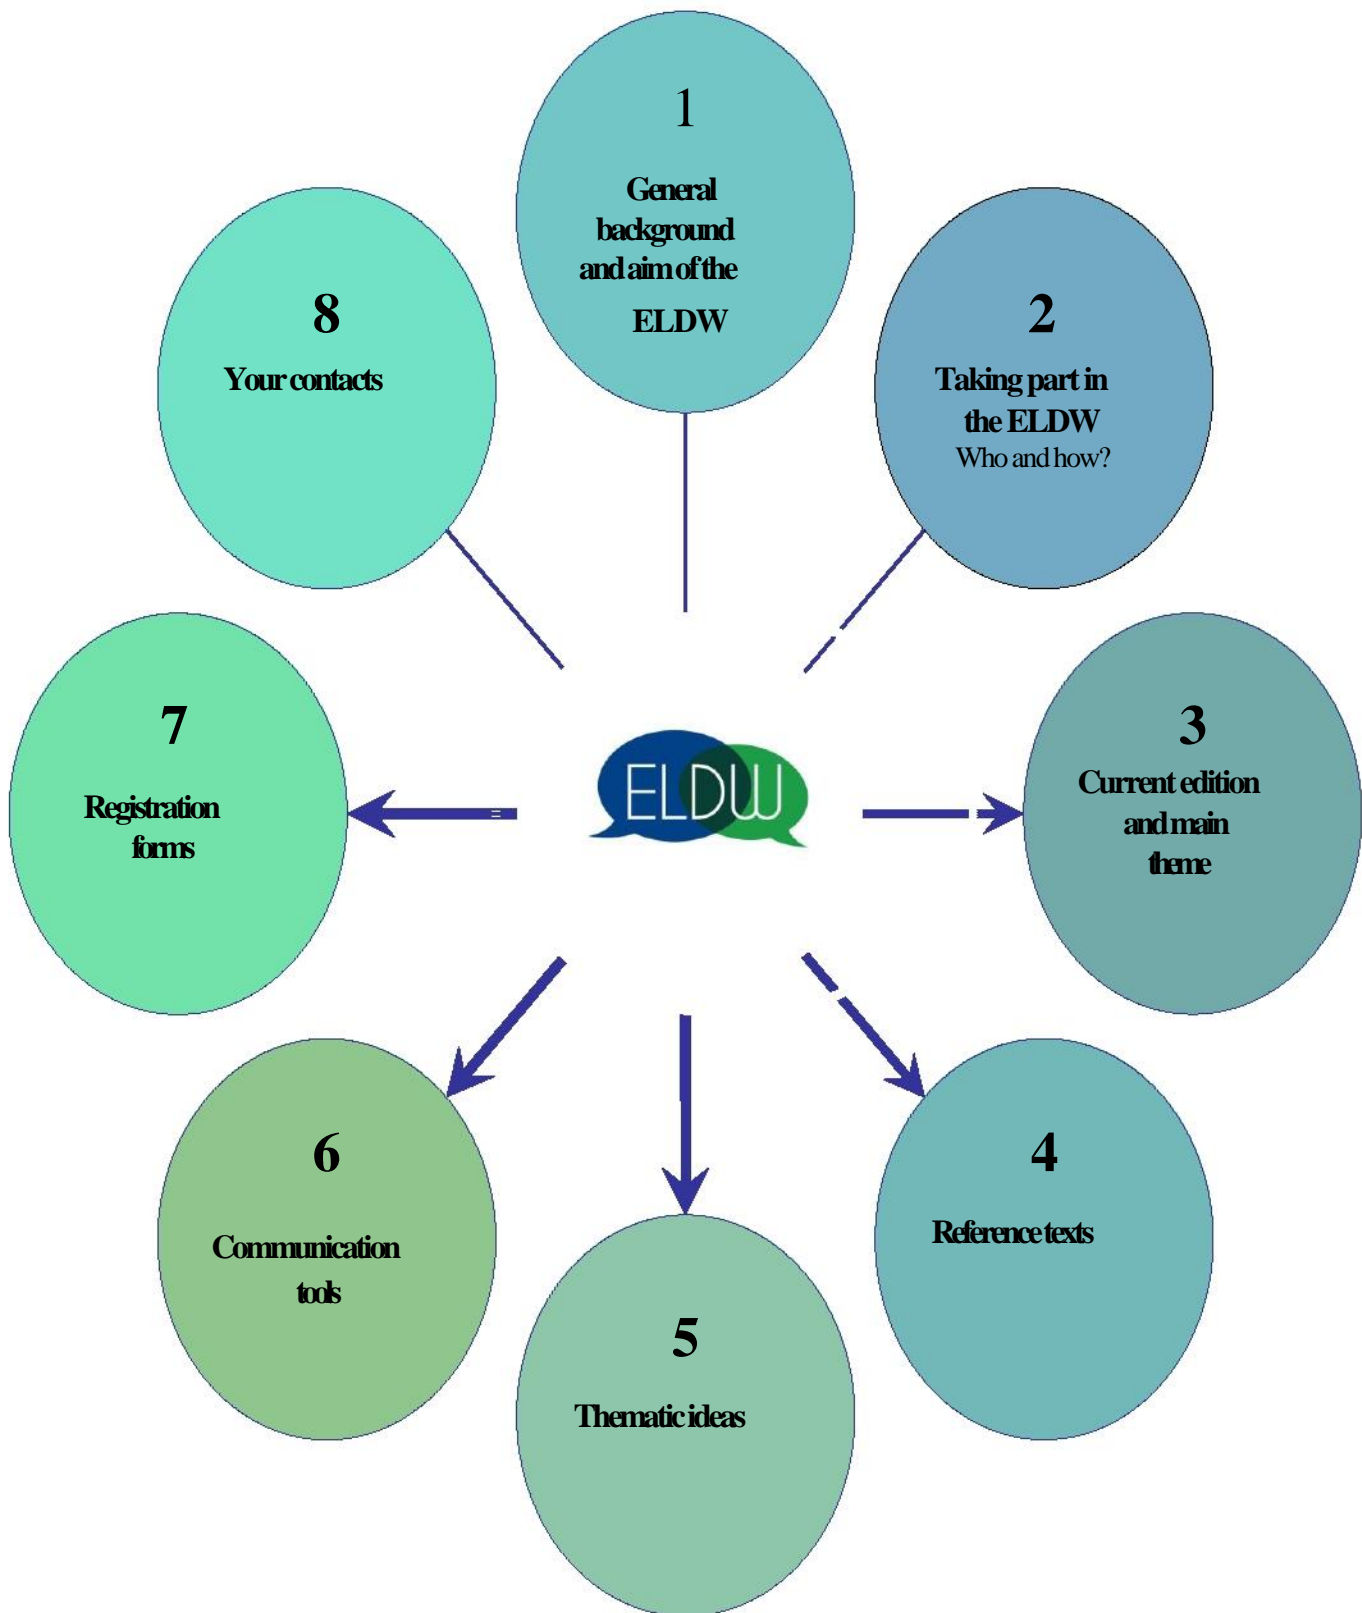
1

General background and aim of the ELDW

2

Taking part in the ELDW

Who and how?

3

Current edition and main theme

4

Reference texts

5

Thematic ideas

6

Communication tools

7

Registration forms

8

Your contacts

ELDW